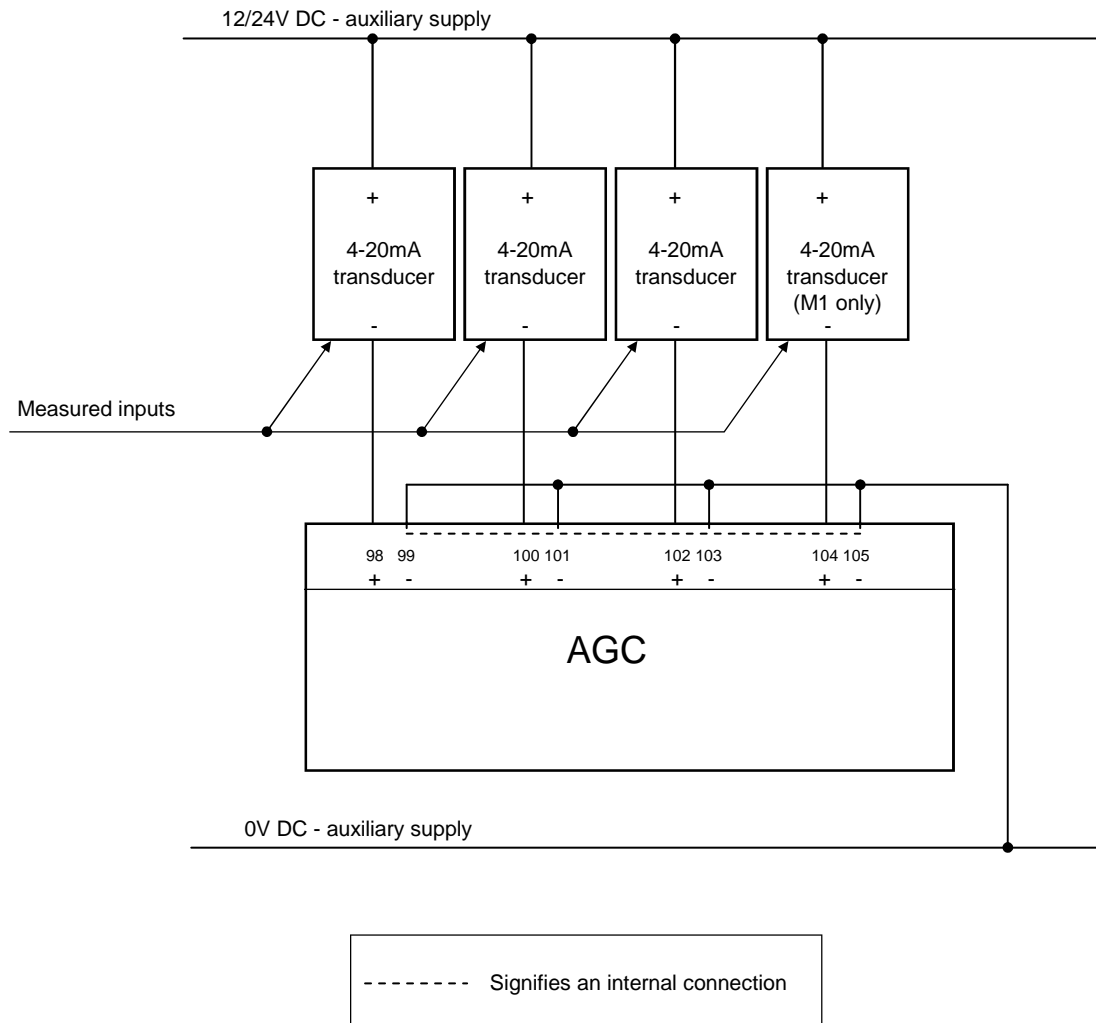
12/24V DC - auxiliary supply

+
4-20mA
transducer
-

+
4-20mA
transducer
-

+
4-20mA
transducer
-

+
4-20mA
transducer
(M1 only)
-

Measured inputs

98 99 100 101 102 103 104 105
+ - + - + - + -

AGC

0V DC - auxiliary supply

-------- Signifies an internal connection